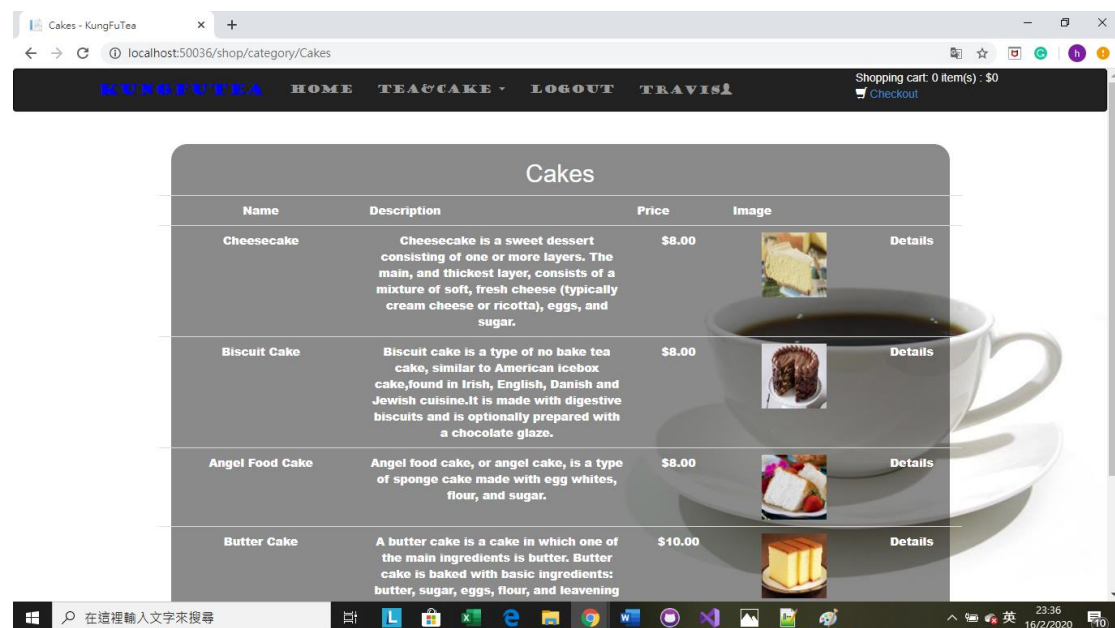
Cakes - KungFuTea
×
+

localhost:50036/shop/category/Cakes

KUNGFUTEA
HOME
TEA&CAKE
LOGOUT
TRAVIS

Shopping cart: 0 item(s) : $0
Checkout

Cakes

| Name | Description | Price | Image | |
|---|---|---|---|---|
| Cheesecake | Cheesecake is a sweet dessert consisting of one or more layers. The main, and thickest layer, consists of a mixture of soft, fresh cheese (typically cream cheese or ricotta), eggs, and sugar. | $8.00 | | Details |
| Biscuit Cake | Biscuit cake is a type of no bake tea cake, similar to American icebox cake,found in Irish, English, Danish and Jewish cuisine.It is made with digestive biscuits and is optionally prepared with a chocolate glaze. | $8.00 | | Details |
| Angel Food Cake | Angel food cake, or angel cake, is a type of sponge cake made with egg whites, flour, and sugar. | $8.00 | | Details |
| Butter Cake | A butter cake is a cake in which one of the main ingredients is butter. Butter cake is baked with basic ingredients: butter, sugar, eggs, flour, and leavening | $10.00 | | Details |

在這裡輸入文字來搜尋
英
23:36
16/2/2020
10